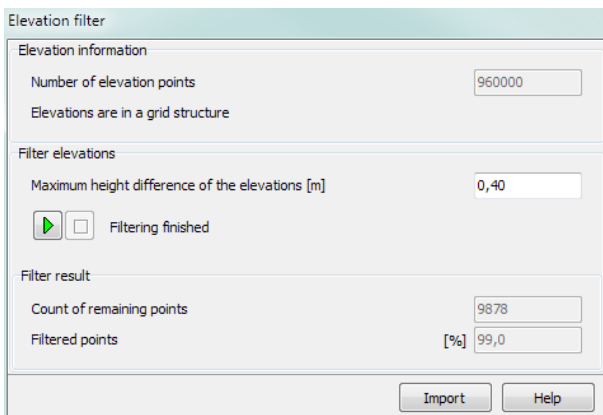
Elevation filter

Elevation information

Number of elevation points 960000

Elevations are in a grid structure

Filter elevations

Maximum height difference of the elevations [m] 0,40

Filtering finished

Filter result

Count of remaining points 9878

Filtered points [%] 99,0

Import Help